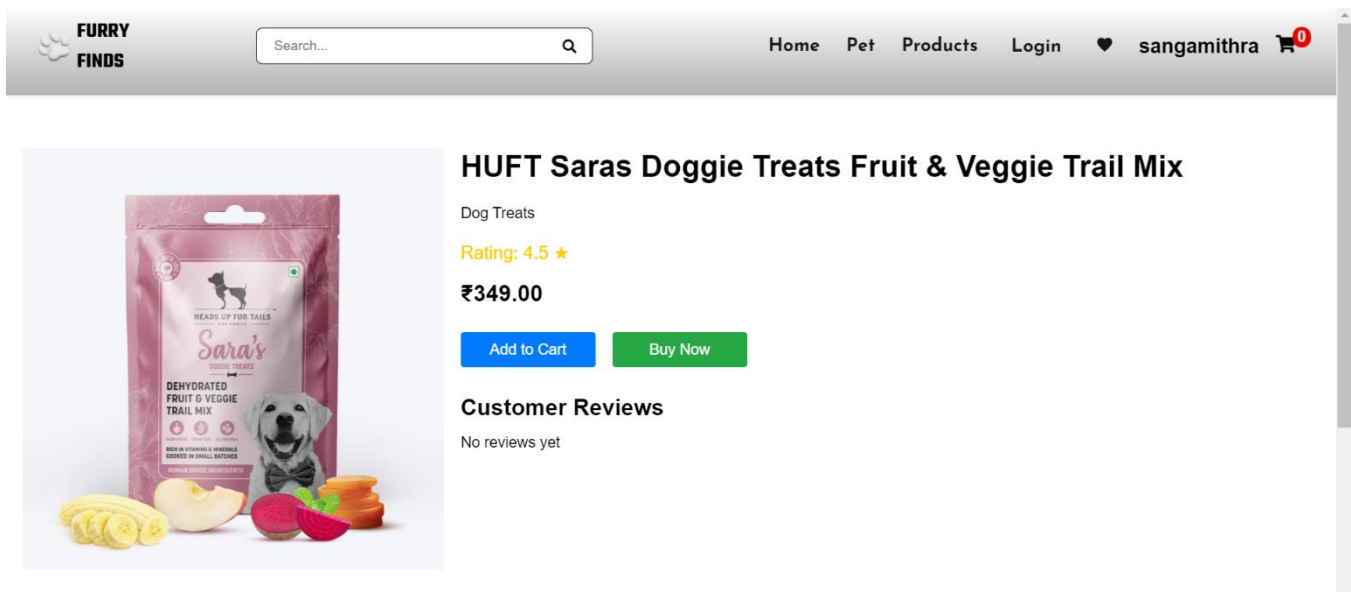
FURRY FINDS

Search...

Home Pet Products Login sangamithra 0

HEADS UP FOR TAILS

Sara's

DOGGIE TREATS

DEHYDRATED FRUIT & VEGGIE TRAIL MIX

RICH IN VITAMINS & MINERALS COOKED IN SMALL BATCHES

HUMAN GRADE INGREDIENTS

HUFT Saras Doggie Treats Fruit & Veggie Trail Mix

Dog Treats

Rating: 4.5 ★

₹349.00

Add to Cart

Buy Now

Customer Reviews

No reviews yet